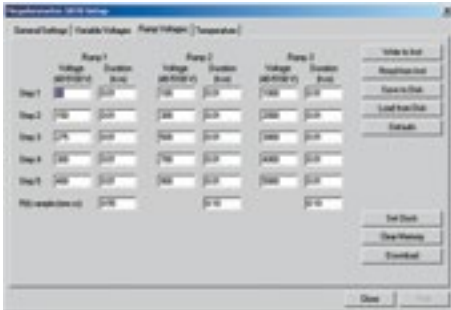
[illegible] Settings

General Settings | Variable Voltages | Ramp Voltages | Temperature

| | Ramp 1 Voltage (kV/500 V) | Duration (h:m) | Ramp 2 Voltage (kV/500 V) | Duration (h:m) | Ramp 3 Voltage (kV/500 V) | Duration (h:m) |
|---|---|---|---|---|---|---|
| Step 1 | 50 | 0:01 | 100 | 0:01 | 1000 | 0:01 |
| Step 2 | 150 | 0:01 | 200 | 0:01 | 2000 | 0:01 |
| Step 3 | 275 | 0:01 | 500 | 0:01 | 3000 | 0:01 |
| Step 4 | 300 | 0:01 | 700 | 0:01 | 4000 | 0:01 |
| Step 5 | 400 | 0:01 | 900 | 0:01 | 5000 | 0:01 |
| PBS sample (time in) | | 0:00 | | 0:10 | | 0:10 |

Write to Inst

Read from Inst

Save to Disk

Load from Disk

Defaults

Set Clock

Clear Memory

Download

Close

Help